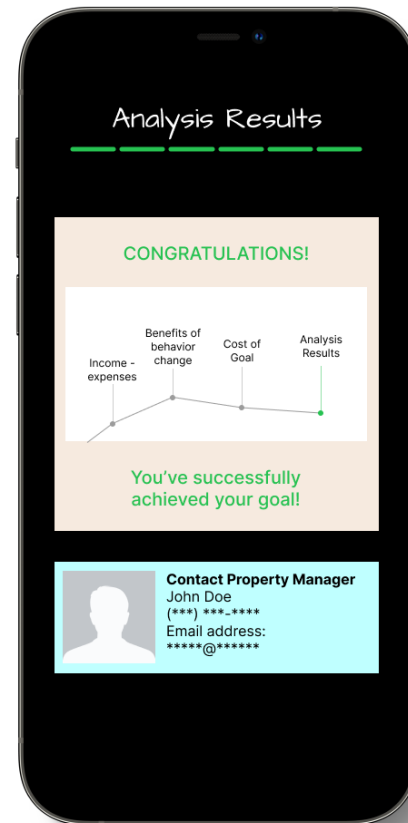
Analysis Results

CONGRATULATIONS!

Income - expenses

Benefits of behavior change

Cost of Goal

Analysis Results

You've successfully achieved your goal!

Contact Property Manager
John Doe
(***) ***-****
Email address:
*****@******